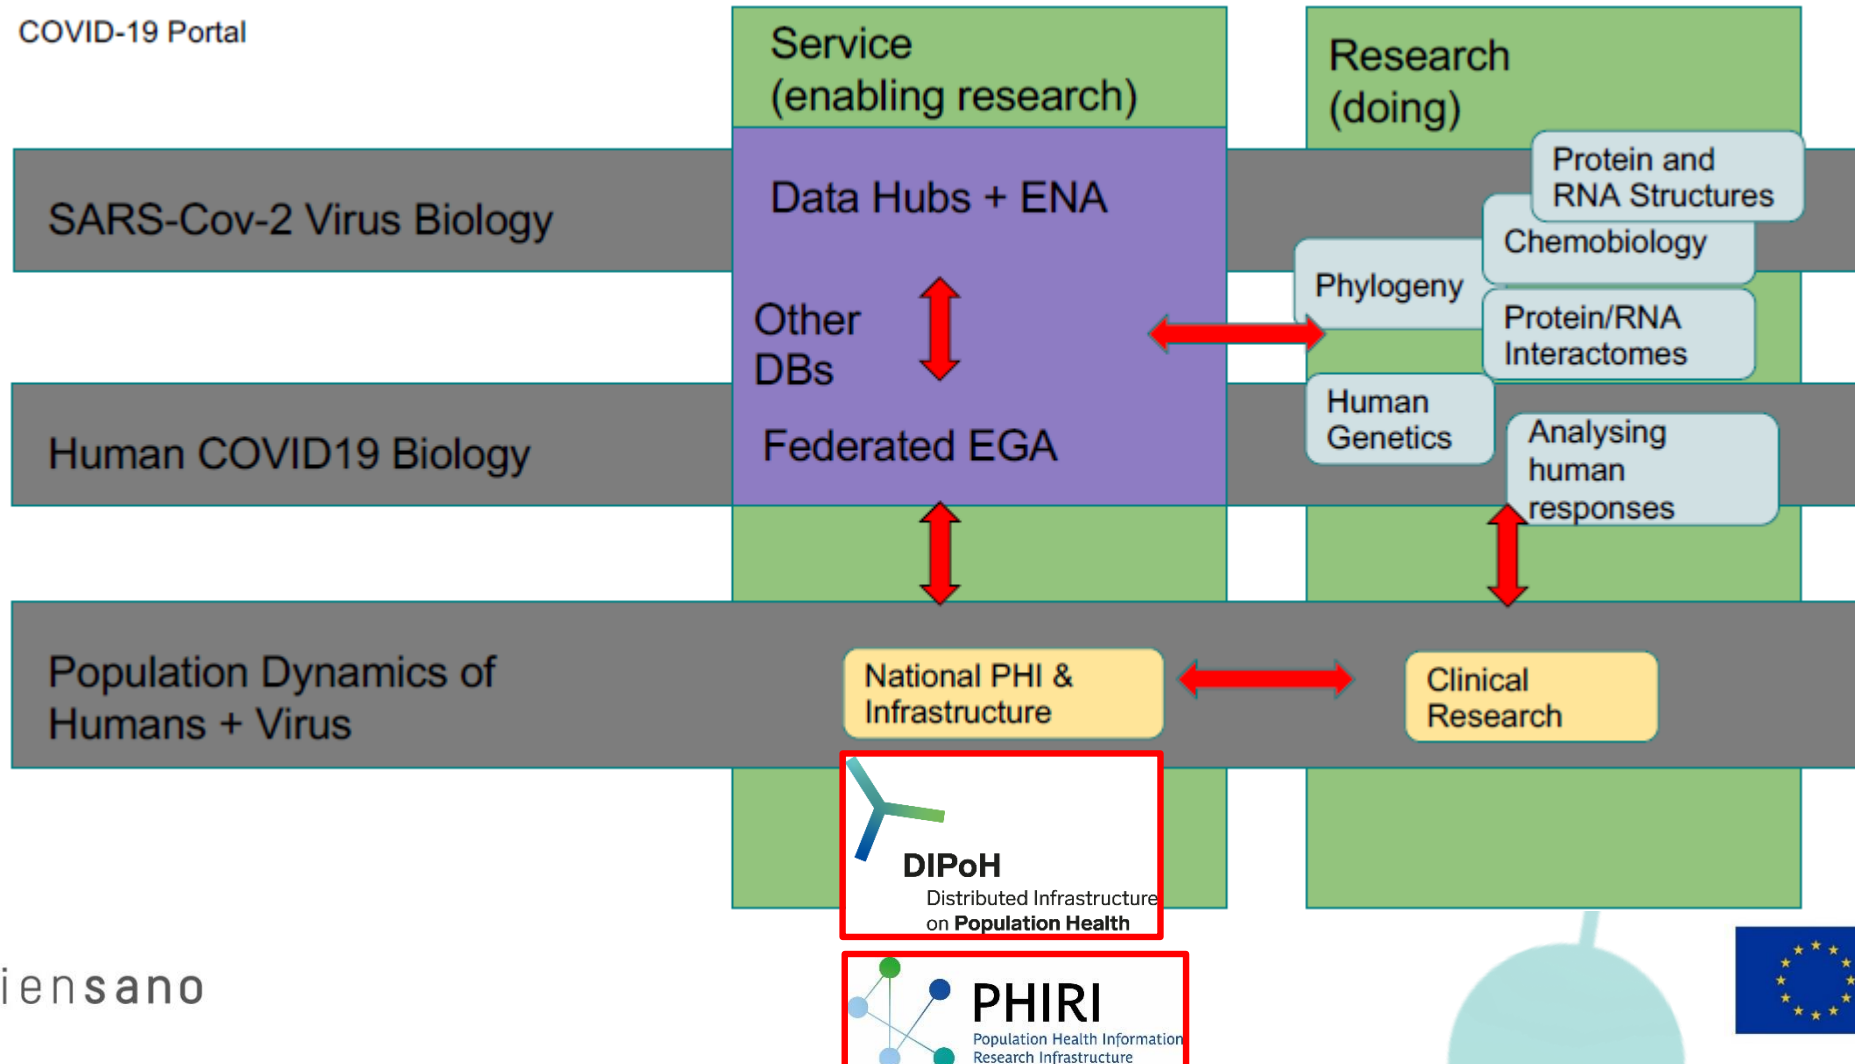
COVID-19 Portal

Service (enabling research)

Research (doing)

SARS-Cov-2 Virus Biology

Data Hubs + ENA

Other DBs

Federated EGA

Protein and RNA Structures

Chemobiology

Phylogeny

Protein/RNA Interactomes

Human Genetics

Analysing human responses

Human COVID19 Biology

Population Dynamics of Humans + Virus

National PHI & Infrastructure

Clinical Research

DIPoH
Distributed Infrastructure on Population Health

iensano

PHIRI
Population Health Information Research Infrastructure